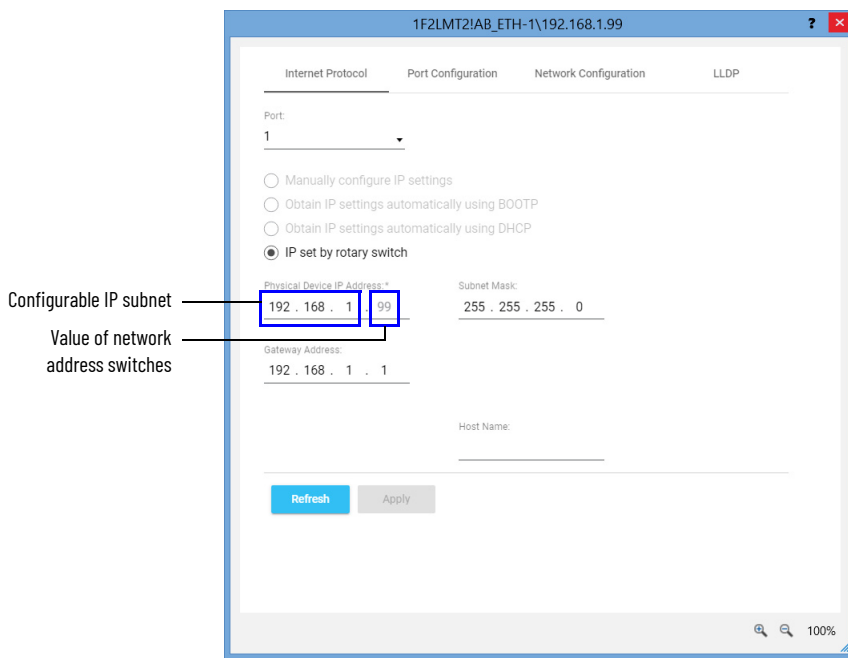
1F2LMT2!AB_ETH-1\192.168.1.99

?

Internet Protocol
Port Configuration
Network Configuration
LLDP

Port:
1

Manually configure IP settings
Obtain IP settings automatically using BOOTP
Obtain IP settings automatically using DHCP
IP set by rotary switch

Configurable IP subnet

Value of network address switches

Physical Device IP Address: *
192 . 168 . 1 . 99

Subnet Mask:
255 . 255 . 255 . 0

Gateway Address:
192 . 168 . 1 . 1

Host Name:

Refresh
Apply

100%